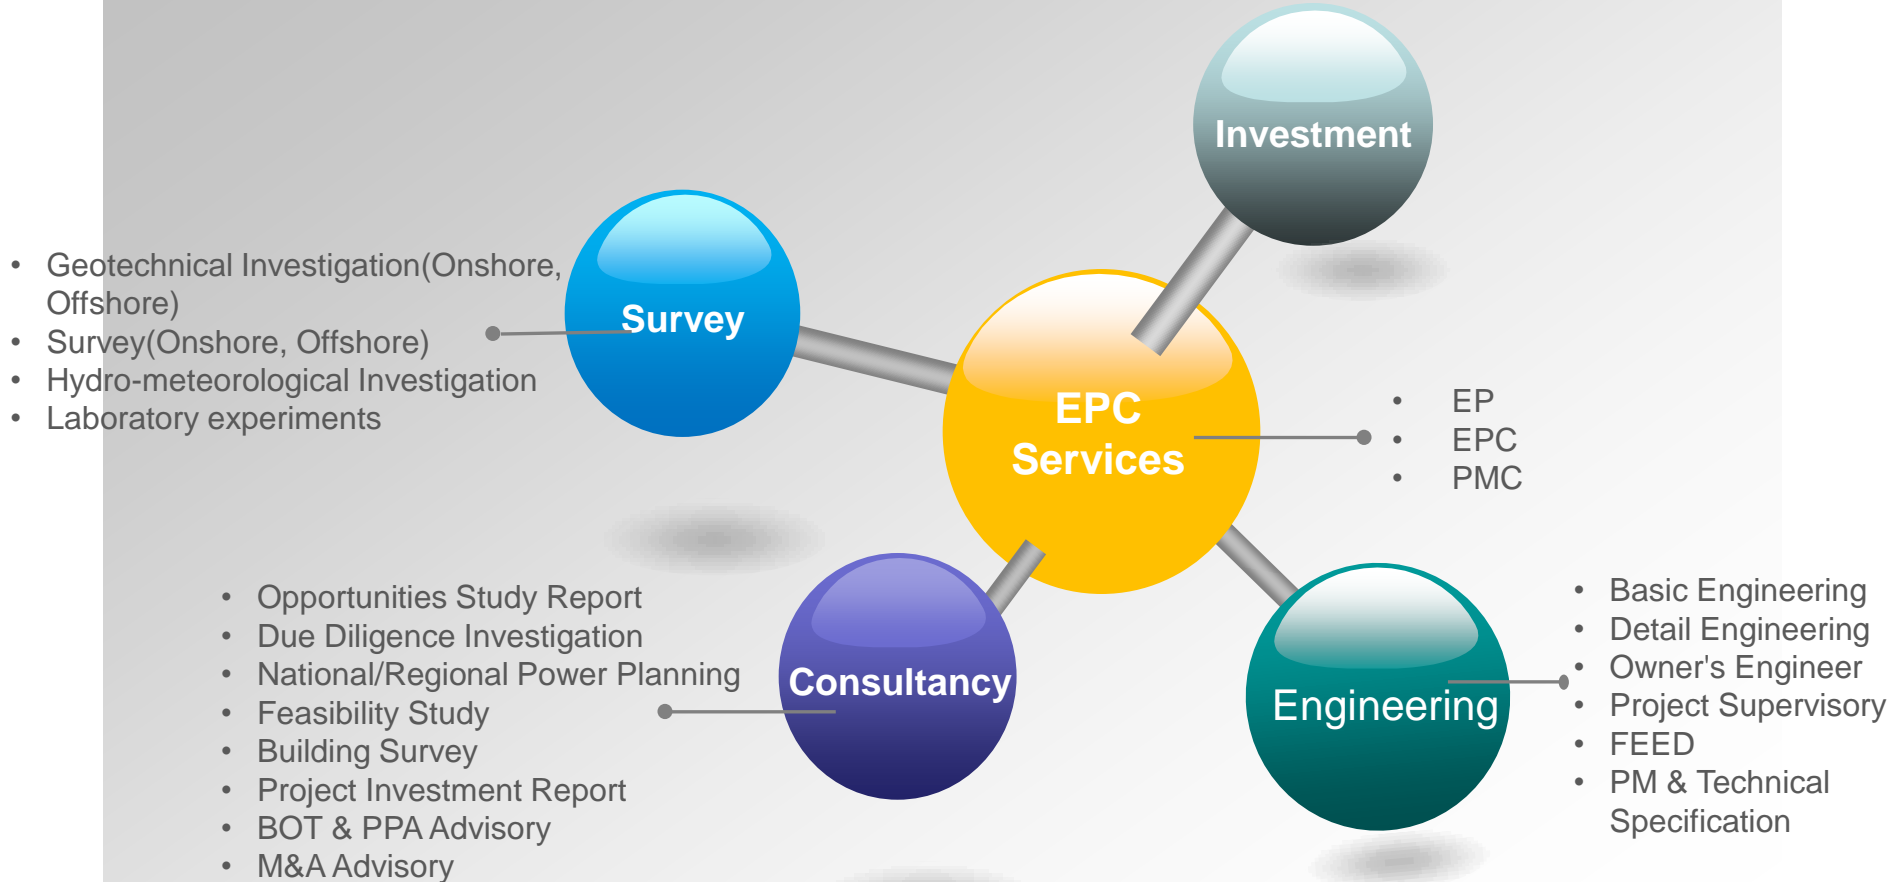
Investment

- Geotechnical Investigation(Onshore, Offshore)
- Survey(Onshore, Offshore)
- Hydro-meteorological Investigation
- Laboratory experiments

Survey

EPC Services

- EP
- EPC
- PMC

- Opportunities Study Report
- Due Diligence Investigation
- National/Regional Power Planning
- Feasibility Study
- Building Survey
- Project Investment Report
- BOT & PPA Advisory
- M&A Advisory

Consultancy

Engineering

- Basic Engineering
- Detail Engineering
- Owner's Engineer
- Project Supervisory
- FEED
- PM & Technical Specification